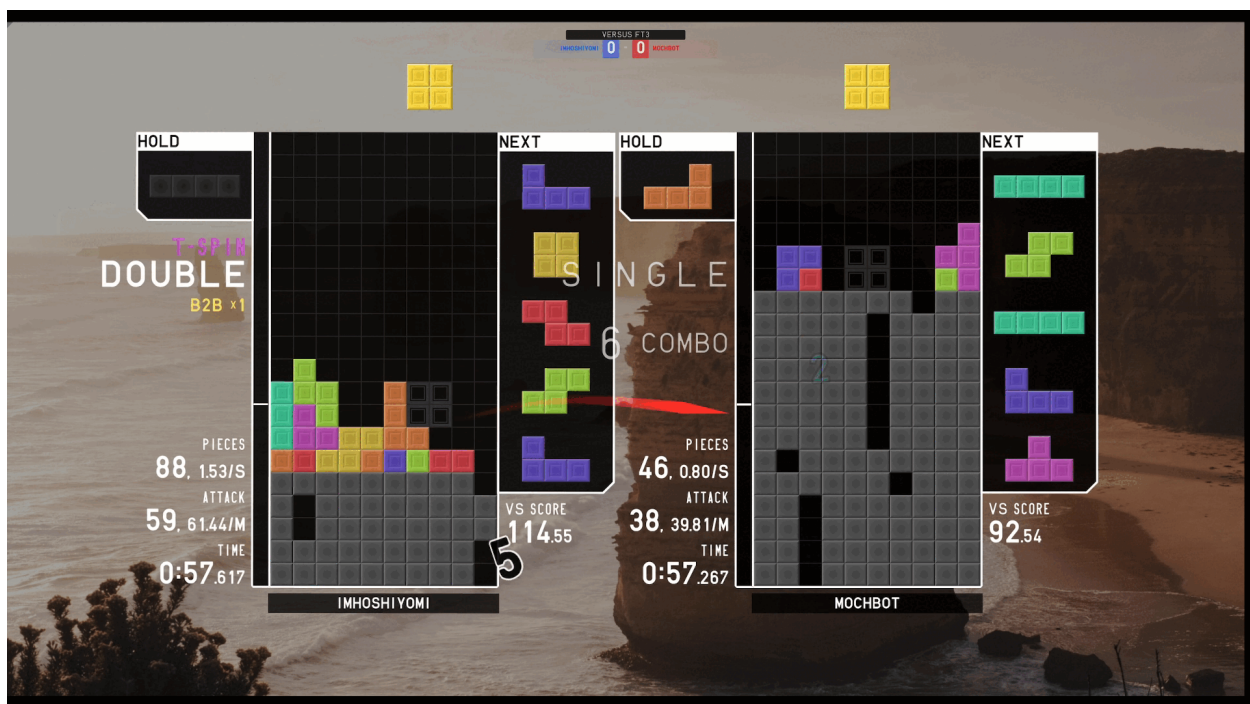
VERSUS FT3
IMHOSHIYOMI 0 - 0 MOCHBOT

HOLD

NEXT

T-SPIN
DOUBLE
B2B x1

PIECES
88, 1.53/S
ATTACK
59, 61.44/M
TIME
0:57.617

VS SCORE
114.55

5

IMHOSHIYOMI

HOLD

SINGLE
6 COMBO

2

PIECES
46, 0.80/S
ATTACK
38, 39.81/M
TIME
0:57.267

NEXT

VS SCORE
92.54

MOCHBOT